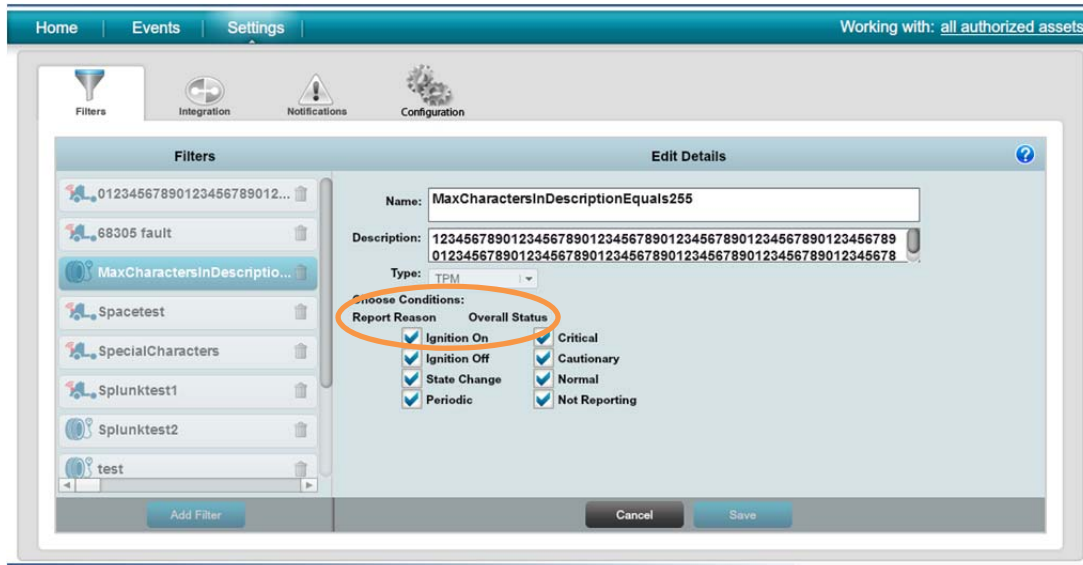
Home | Events | Settings |

Working with: all authorized assets

Filters

Integration

Notifications

Configuration

Filters

Edit Details

?

01234567890123456789012...

68305 fault

MaxCharactersInDescriptio...

Spacetest

SpecialCharacters

Splunktest1

Splunktest2

test

Name: MaxCharactersInDescriptionEquals255

Description: 1234567890123456789012345678901234567890123456789012345678901234567890123456789012345678901234567890123456789012345678

Type: TPM

Choose Conditions:

Report Reason

Overall Status

Ignition On

Ignition Off

State Change

Periodic

Critical

Cautionary

Normal

Not Reporting

Add Filter

Cancel

Save